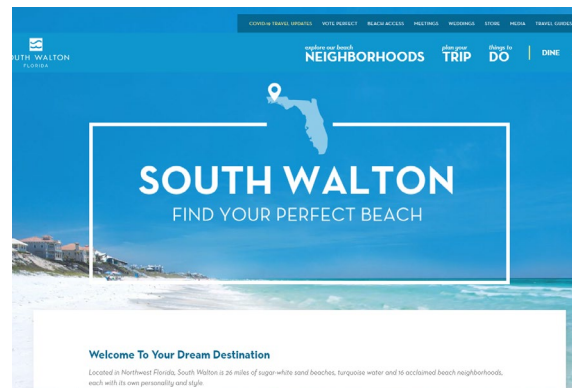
COVID-19 TRAVEL UPDATES VOTE PERFECT BEACH ACCESS MEETINGS WEDDINGS STORE MEDIA TRAVEL GUIDES

SOUTH WALTON FLORIDA

explore our beach NEIGHBORHOODS plan your TRIP things to DO DINE

SOUTH WALTON

FIND YOUR PERFECT BEACH

Welcome To Your Dream Destination

Located in Northwest Florida, South Walton is 26 miles of sugar-white sand beaches, turquoise water and 16 acclaimed beach neighborhoods, each with its own personality and style.